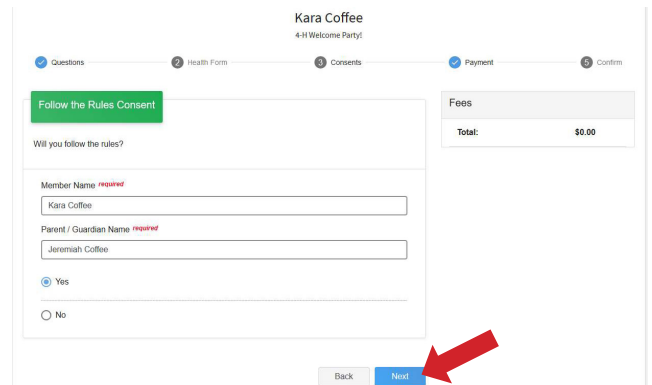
Kara Coffee

4-H Welcome Party!

Questions

2 Health Form

3 Consents

Payment

5 Confirm

Follow the Rules Consent

Will you follow the rules?

Member Name required

Kara Coffee

Parent / Guardian Name required

Jeremiah Coffee

Yes

No

Fees

| Total: | $0.00 |
|---|---|

Back

Next